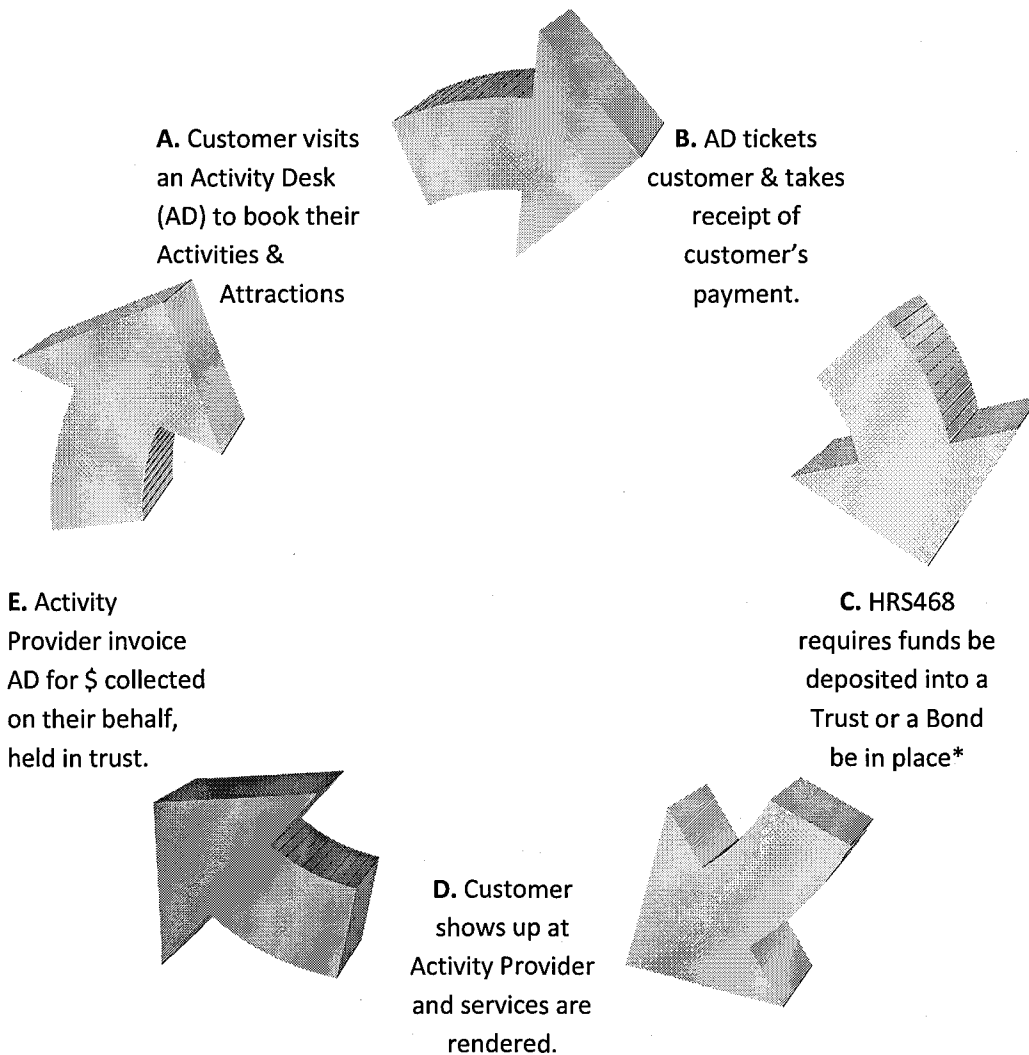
**A.** Customer visits an Activity Desk (AD) to book their Activities & Attractions

**B.** AD tickets customer & takes receipt of customer's payment.

**C.** HRS468 requires funds be deposited into a Trust or a Bond be in place*

**D.** Customer shows up at Activity Provider and services are rendered.

**E.** Activity Provider invoice AD for $ collected on their behalf, held in trust.